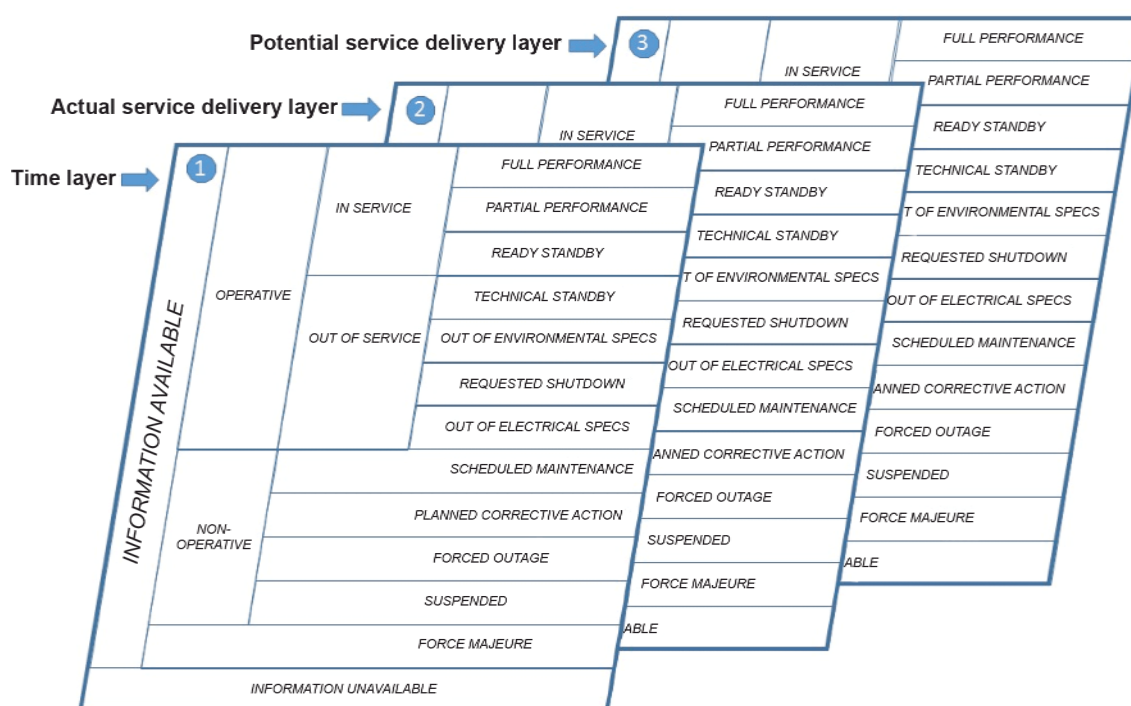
Potential service delivery layer
3
IN SERVICE
FULL PERFORMANCE
PARTIAL PERFORMANCE
READY STANDBY
TECHNICAL STANDBY
T OF ENVIRONMENTAL SPECS
REQUESTED SHUTDOWN
OUT OF ELECTRICAL SPECS
SCHEDULED MAINTENANCE
ANNED CORRECTIVE ACTION
FORCED OUTAGE
SUSPENDED
FORCE MAJEURE
ABLE

Actual service delivery layer
2
IN SERVICE
FULL PERFORMANCE
PARTIAL PERFORMANCE
READY STANDBY
TECHNICAL STANDBY
T OF ENVIRONMENTAL SPECS
REQUESTED SHUTDOWN
OUT OF ELECTRICAL SPECS
SCHEDULED MAINTENANCE
ANNED CORRECTIVE ACTION
FORCED OUTAGE
SUSPENDED
FORCE MAJEURE
ABLE

Time layer
1
INFORMATION AVAILABLE
OPERATIVE
IN SERVICE
FULL PERFORMANCE
PARTIAL PERFORMANCE
READY STANDBY
OUT OF SERVICE
TECHNICAL STANDBY
OUT OF ENVIRONMENTAL SPECS
REQUESTED SHUTDOWN
OUT OF ELECTRICAL SPECS
NON-OPERATIVE
SCHEDULED MAINTENANCE
PLANNED CORRECTIVE ACTION
FORCED OUTAGE
SUSPENDED
FORCE MAJEURE
INFORMATION UNAVAILABLE